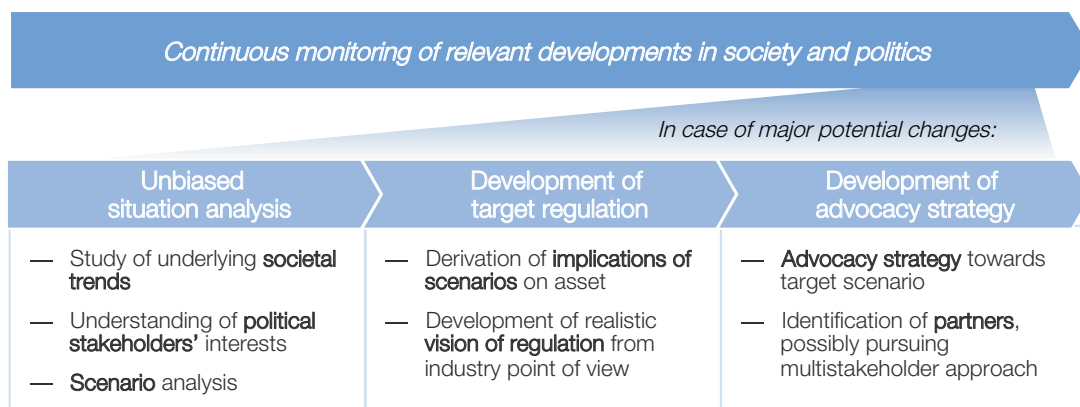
Continuous monitoring of relevant developments in society and politics

In case of major potential changes:

Unbiased situation analysis

— Study of underlying societal trends

— Understanding of political stakeholders' interests

— Scenario analysis

Development of target regulation

— Derivation of implications of scenarios on asset

— Development of realistic vision of regulation from industry point of view

Development of advocacy strategy

— Advocacy strategy towards target scenario

— Identification of partners, possibly pursuing multistakeholder approach